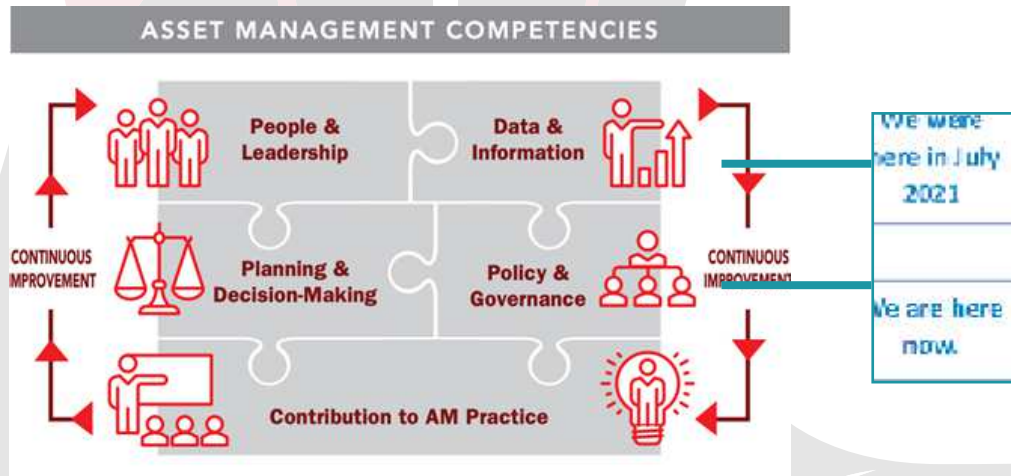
ASSET MANAGEMENT COMPETENCIES

People & Leadership

Data & Information

CONTINUOUS IMPROVEMENT

Planning & Decision-Making

Policy & Governance

CONTINUOUS IMPROVEMENT

Contribution to AM Practice

We were here in July 2021

We are here now.